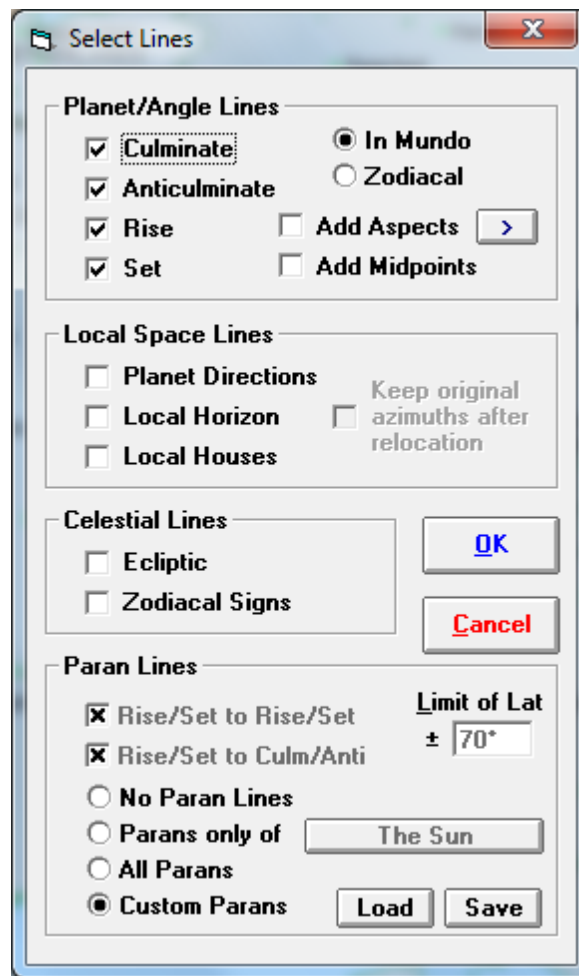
Select Lines

Planet/Angle Lines
Culminate
Anticulminate
Rise
Set
In Mundo
Zodiacal
Add Aspects >
Add Midpoints

Local Space Lines
Planet Directions
Local Horizon
Local Houses
Keep original azimuths after relocation

Celestial Lines
Ecliptic
Zodiacal Signs

OK
Cancel

Paran Lines
Rise/Set to Rise/Set
Rise/Set to Culm/Anti
Limit of Lat
± 70°
No Paran Lines
Parans only of
The Sun
All Parans
Custom Parans
Load
Save